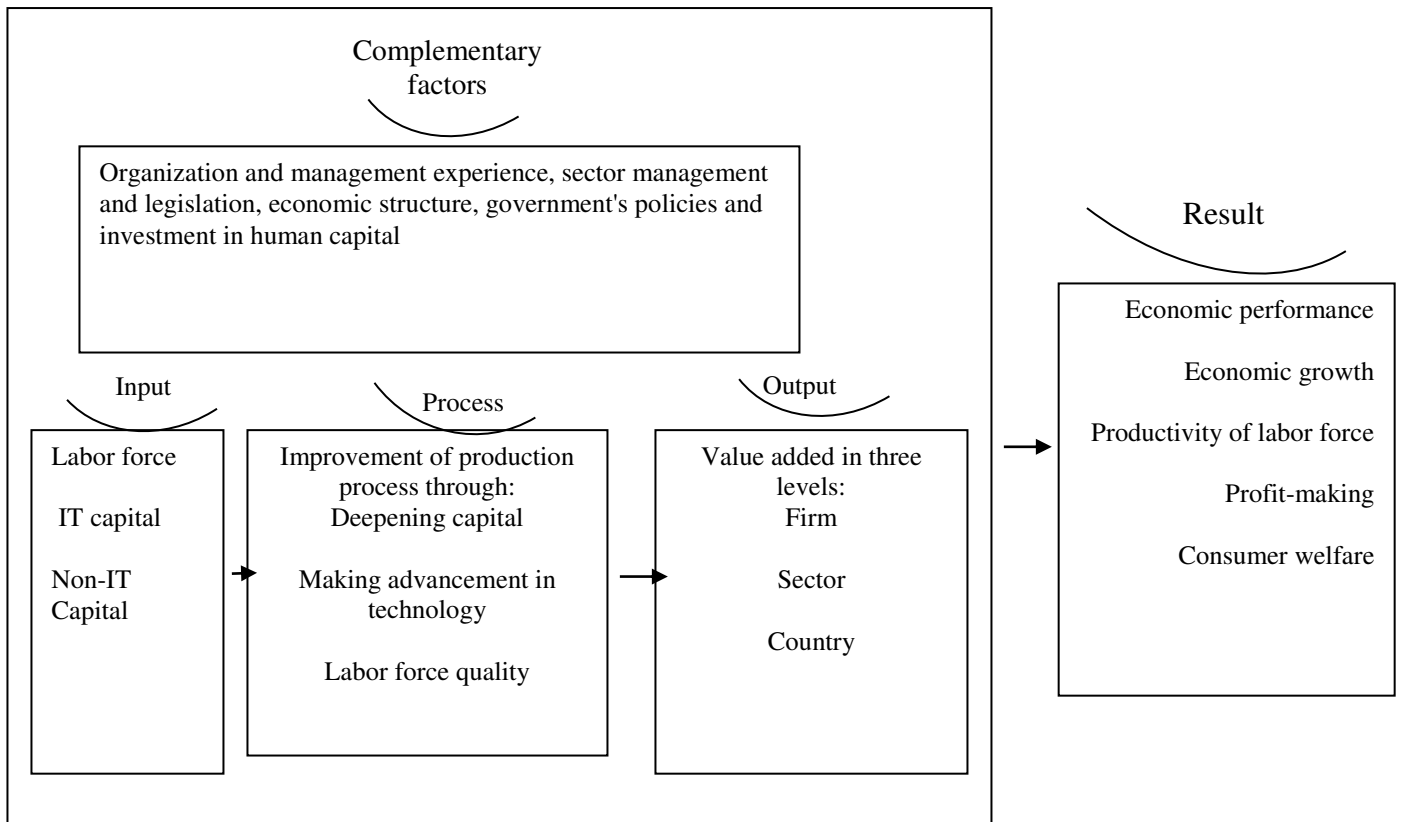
Complementary factors

Organization and management experience, sector management and legislation, economic structure, government's policies and investment in human capital

Input

Labor force

IT capital

Non-IT Capital

Process

Improvement of production process through:
Deepening capital

Making advancement in technology

Labor force quality

Output

Value added in three levels:
Firm

Sector

Country

Result

Economic performance

Economic growth

Productivity of labor force

Profit-making

Consumer welfare